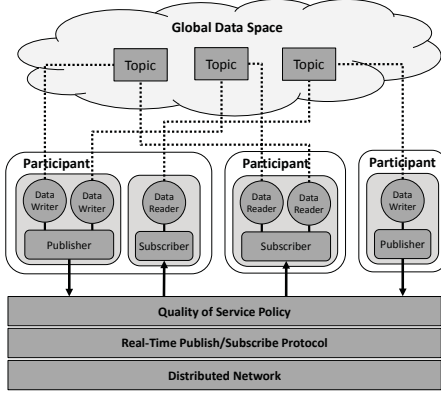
Global Data Space

Topic

Topic

Topic

Participant

Data Writer

Data Writer

Publisher

Data Reader

Subscriber

Participant

Data Reader

Data Reader

Subscriber

Participant

Data Writer

Publisher

Quality of Service Policy

Real-Time Publish/Subscribe Protocol

Distributed Network